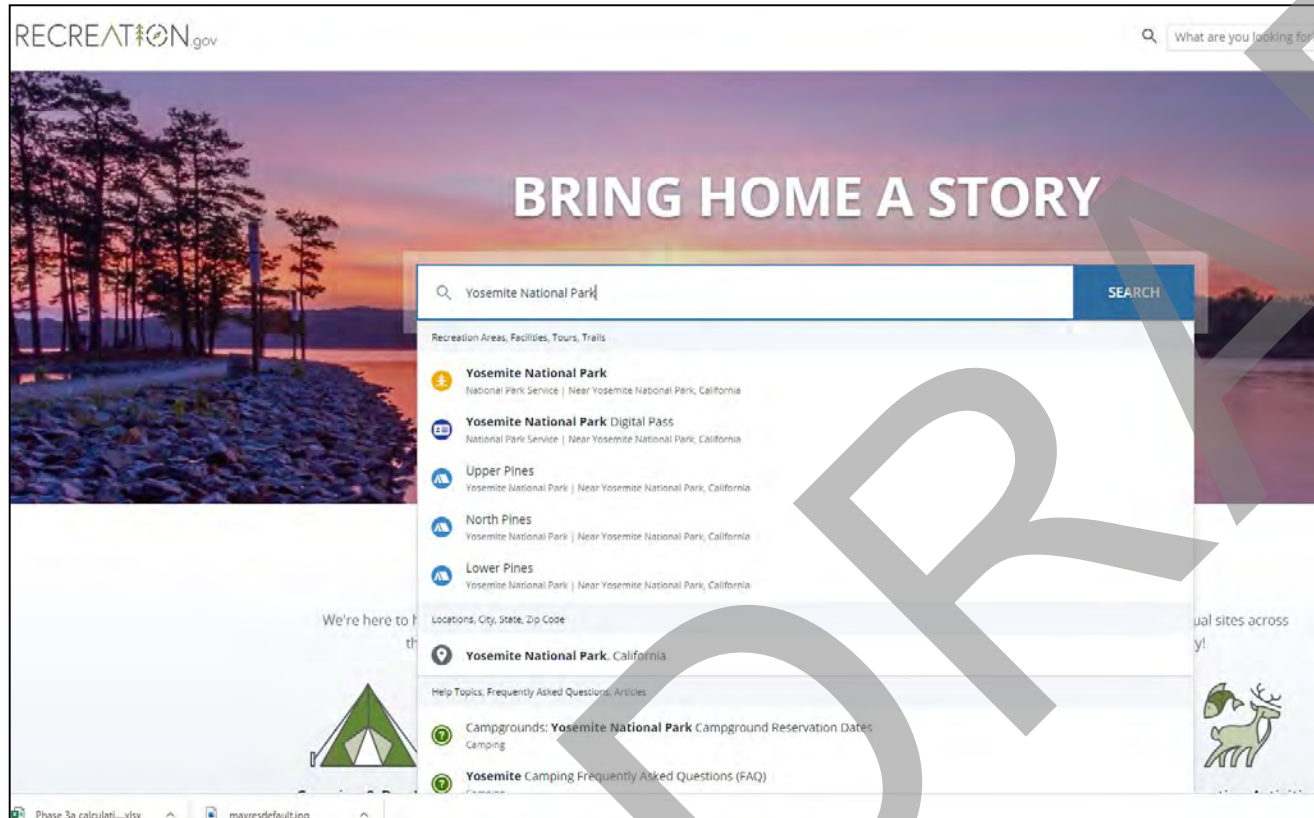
RECREATION.gov

What are you looking for

BRING HOME A STORY

Yosemite National Park

SEARCH

Recreation Areas, Facilities, Tours, Trails

Yosemite National Park
National Park Service | Near Yosemite National Park, California

Yosemite National Park Digital Pass
National Park Service | Near Yosemite National Park, California

Upper Pines
Yosemite National Park | Near Yosemite National Park, California

North Pines
Yosemite National Park | Near Yosemite National Park, California

Lower Pines
Yosemite National Park | Near Yosemite National Park, California

We're here to h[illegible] ual sites across th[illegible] y!

Locations, City, State, Zip Code

Yosemite National Park, California

Help Topics, Frequently Asked Questions, Articles

Campgrounds: Yosemite National Park Campground Reservation Dates
Camping

Yosemite Camping Frequently Asked Questions (FAQ)
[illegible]

Phase 3a calculati....xlsx

mayresdefault.jpg

DRA